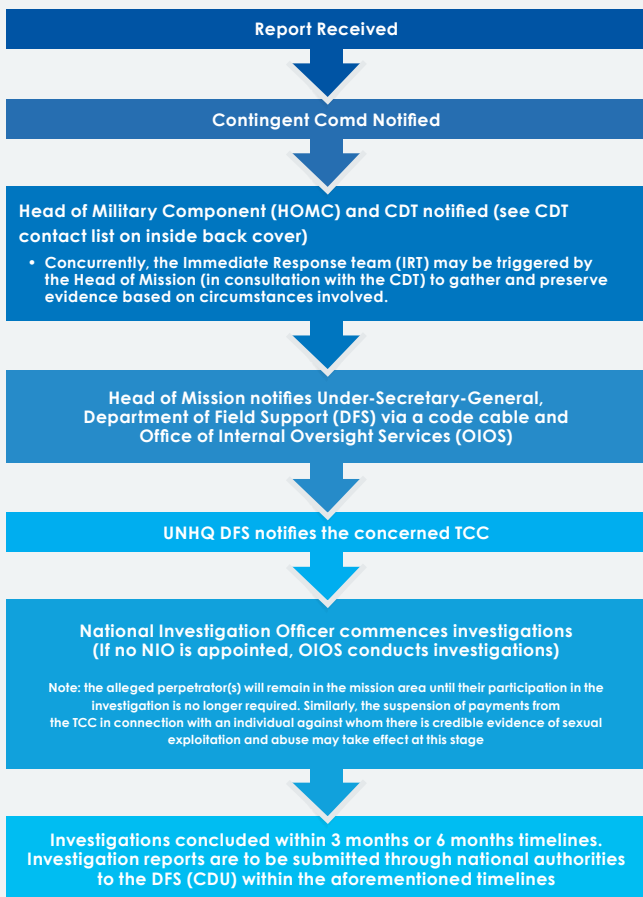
Report Received

Contingent Comd Notified

Head of Military Component (HOMC) and CDT notified (see CDT contact list on inside back cover)

• Concurrently, the Immediate Response team (IRT) may be triggered by the Head of Mission (in consultation with the CDT) to gather and preserve evidence based on circumstances involved.

Head of Mission notifies Under-Secretary-General, Department of Field Support (DFS) via a code cable and Office of Internal Oversight Services (OIOS)

UNHQ DFS notifies the concerned TCC

National Investigation Officer commences investigations (If no NIO is appointed, OIOS conducts investigations)

Note: the alleged perpetrator(s) will remain in the mission area until their participation in the investigation is no longer required. Similarly, the suspension of payments from the TCC in connection with an individual against whom there is credible evidence of sexual exploitation and abuse may take effect at this stage

Investigations concluded within 3 months or 6 months timelines. Investigation reports are to be submitted through national authorities to the DFS (CDU) within the aforementioned timelines